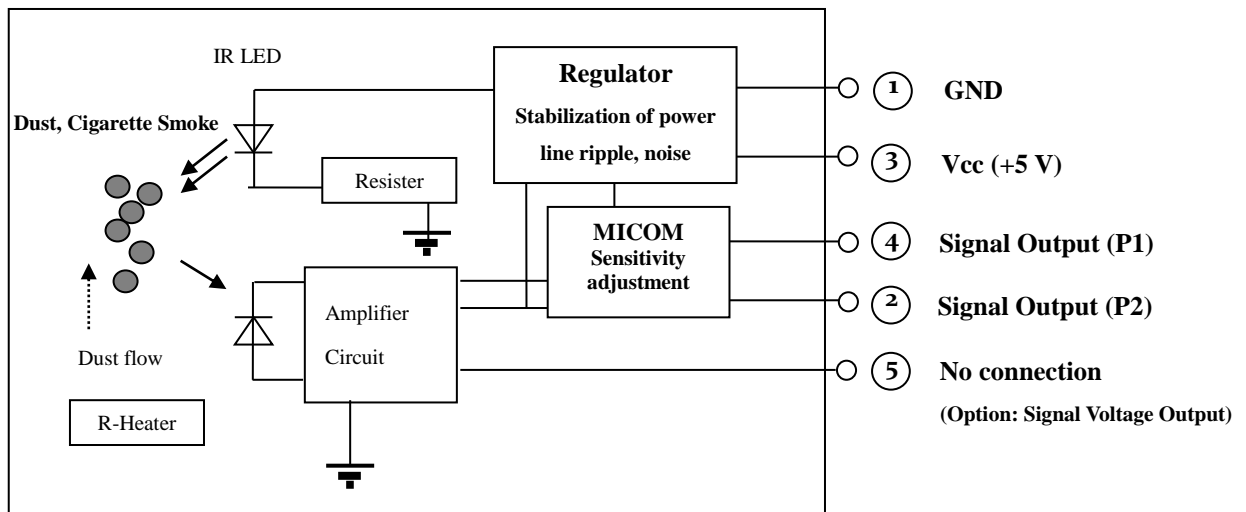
IR LED

Regulator
Stabilization of power line ripple, noise

Dust, Cigarette Smoke

Resister

MICOM
Sensitivity adjustment

Amplifier Circuit

Dust flow

R-Heater

1 GND

3 Vcc (+5 V)

4 Signal Output (P1)

2 Signal Output (P2)

5 No connection
(Option: Signal Voltage Output)